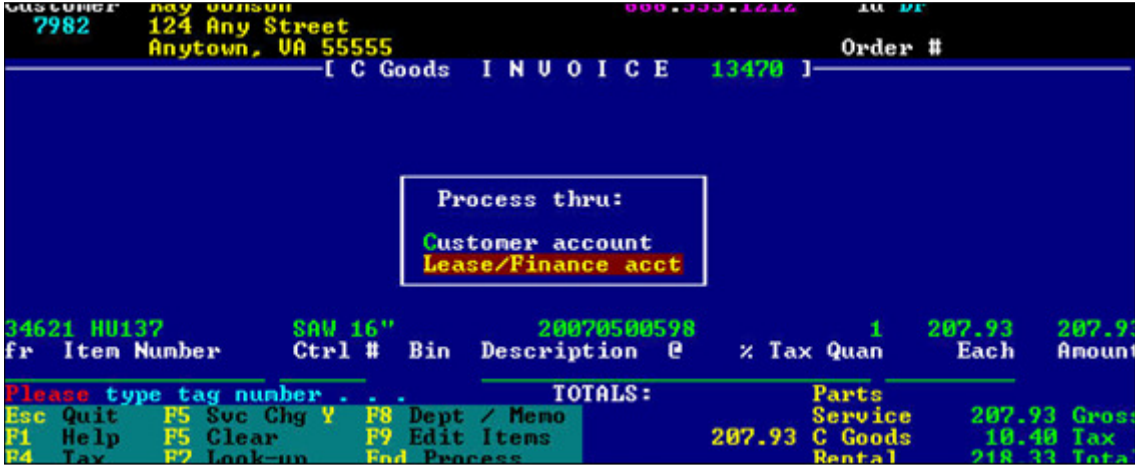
Customer Ray Jonson 888.555.1212 ID DF
7982 124 Any Street
Anytown, VA 55555 Order #

[ C Goods I N V O I C E 13470 ]

Process thru:

Customer account
Lease/Finance acct

34621 HU137 SAW 16" 20070500598 1 207.93 207.9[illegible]
fr Item Number Ctrl # Bin Description @ % Tax Quan Each Amount

Please type tag number . . .
TOTALS:
Parts
Esc Quit F5 Svc Chg Y F8 Dept / Memo Service 207.93 Gross
F1 Help F5 Clear F9 Edit Items 207.93 C Goods 10.40 Tax
F4 Tax F7 Look-up End Process Rental 218.33 Total